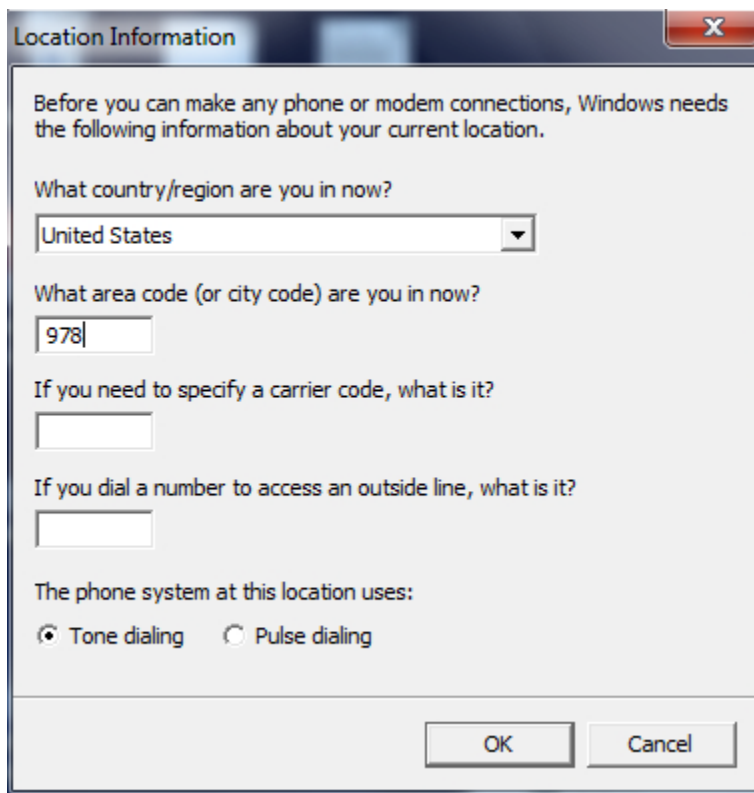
Location Information

Before you can make any phone or modem connections, Windows needs the following information about your current location.

What country/region are you in now?

United States

What area code (or city code) are you in now?

978

If you need to specify a carrier code, what is it?

If you dial a number to access an outside line, what is it?

The phone system at this location uses:

Tone dialing Pulse dialing

OK Cancel